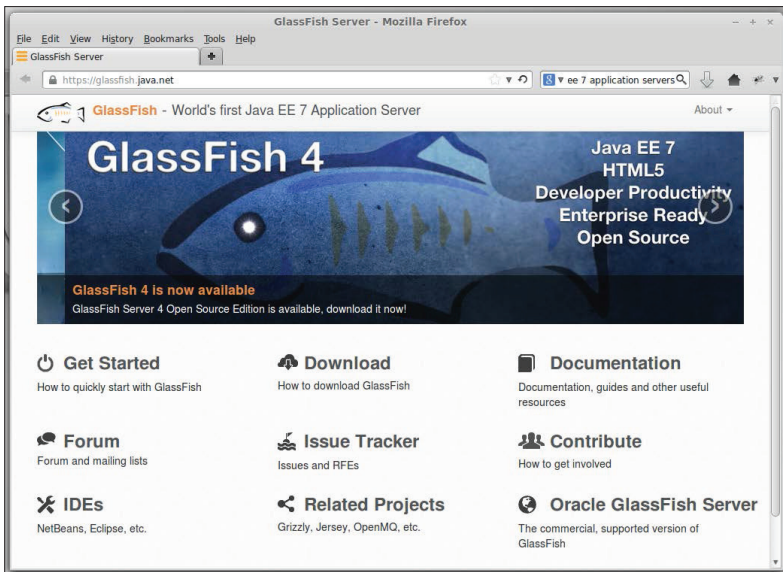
GlassFish Server - Mozilla Firefox

File Edit View History Bookmarks Tools Help

GlassFish Server

https://glassfish.java.net

ee 7 application servers

GlassFish - World's first Java EE 7 Application Server

About

GlassFish 4

Java EE 7
HTML5
Developer Productivity
Enterprise Ready
Open Source

GlassFish 4 is now available
GlassFish Server 4 Open Source Edition is available, download it now!

Get Started
How to quickly start with GlassFish

Download
How to download GlassFish

Documentation
Documentation, guides and other useful resources

Forum
Forum and mailing lists

Issue Tracker
Issues and RFEs

Contribute
How to get involved

IDEs
NetBeans, Eclipse, etc.

Related Projects
Grizzly, Jersey, OpenMQ, etc.

Oracle GlassFish Server
The commercial, supported version of GlassFish